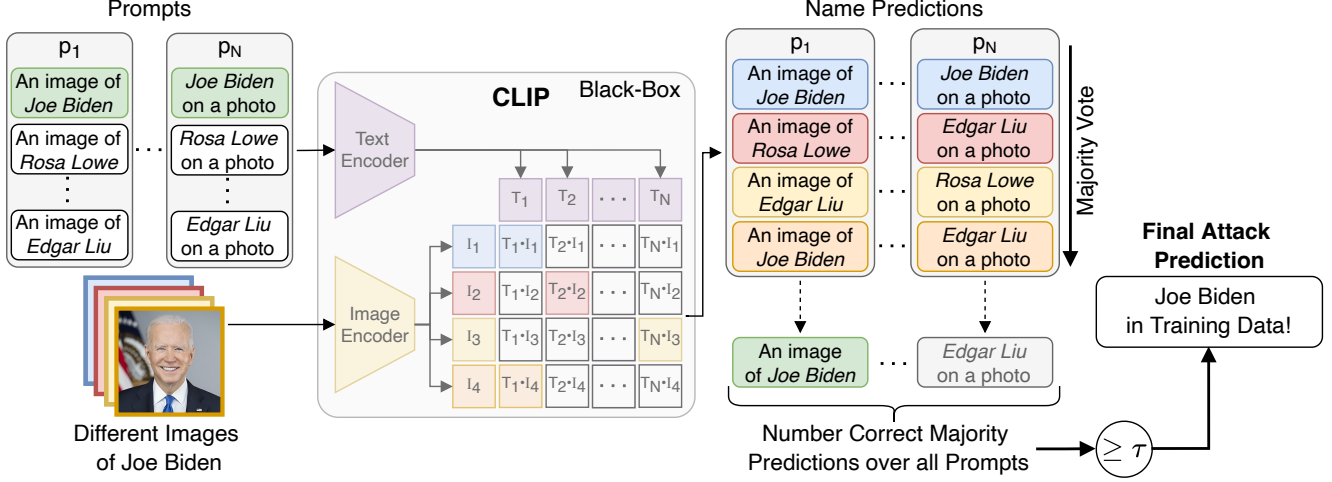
Prompts

$p_1$
An image of *Joe Biden*
An image of *Rosa Lowe*
⋮
An image of *Edgar Liu*

. . .

$p_N$
*Joe Biden* on a photo
*Rosa Lowe* on a photo
⋮
*Edgar Liu* on a photo

Different Images of Joe Biden

**CLIP** Black-Box

Text Encoder

Image Encoder

| | $T_1$ | $T_2$ | . . . | $T_N$ |
|---|---|---|---|---|
| $I_1$ | $T_1 \cdot I_1$ | $T_2 \cdot I_1$ | . . . | $T_N \cdot I_1$ |
| $I_2$ | $T_1 \cdot I_2$ | $T_2 \cdot I_2$ | . . . | $T_N \cdot I_2$ |
| $I_3$ | $T_1 \cdot I_3$ | $T_2 \cdot I_3$ | . . . | $T_N \cdot I_3$ |
| $I_4$ | $T_1 \cdot I_4$ | $T_2 \cdot I_4$ | . . . | $T_N \cdot I_4$ |

Name Predictions

$p_1$
An image of *Joe Biden*
An image of *Rosa Lowe*
An image of *Edgar Liu*
An image of *Joe Biden*

. . .

$p_N$
*Joe Biden* on a photo
*Edgar Liu* on a photo
*Rosa Lowe* on a photo
*Edgar Liu* on a photo

Majority Vote

An image of *Joe Biden*

. . .

*Edgar Liu* on a photo

Number Correct Majority Predictions over all Prompts

$\geq \tau$

**Final Attack Prediction**

Joe Biden in Training Data!